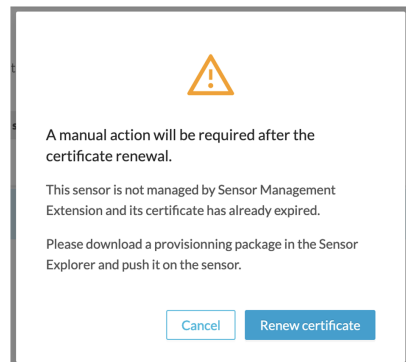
A manual action will be required after the certificate renewal.

This sensor is not managed by Sensor Management Extension and its certificate has already expired.

Please download a provisionning package in the Sensor Explorer and push it on the sensor.

Cancel

Renew certificate